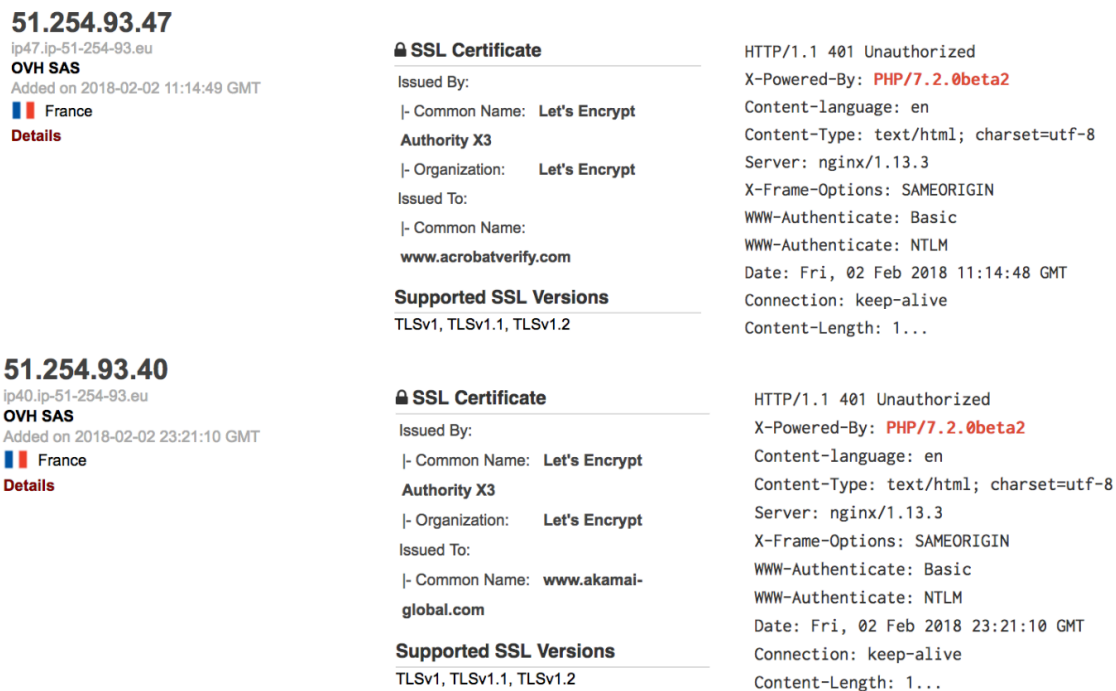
51.254.93.47
ip47.ip-51-254-93.eu
OVH SAS
Added on 2018-02-02 11:14:49 GMT
France
Details

SSL Certificate
Issued By:
|- Common Name: Let's Encrypt Authority X3
|- Organization: Let's Encrypt
Issued To:
|- Common Name: www.acrobatverify.com

Supported SSL Versions
TLSv1, TLSv1.1, TLSv1.2

HTTP/1.1 401 Unauthorized
X-Powered-By: PHP/7.2.0beta2
Content-language: en
Content-Type: text/html; charset=utf-8
Server: nginx/1.13.3
X-Frame-Options: SAMEORIGIN
WWW-Authenticate: Basic
WWW-Authenticate: NTLM
Date: Fri, 02 Feb 2018 11:14:48 GMT
Connection: keep-alive
Content-Length: 1...

51.254.93.40
ip40.ip-51-254-93.eu
OVH SAS
Added on 2018-02-02 23:21:10 GMT
France
Details

SSL Certificate
Issued By:
|- Common Name: Let's Encrypt Authority X3
|- Organization: Let's Encrypt
Issued To:
|- Common Name: www.akamai-global.com

Supported SSL Versions
TLSv1, TLSv1.1, TLSv1.2

HTTP/1.1 401 Unauthorized
X-Powered-By: PHP/7.2.0beta2
Content-language: en
Content-Type: text/html; charset=utf-8
Server: nginx/1.13.3
X-Frame-Options: SAMEORIGIN
WWW-Authenticate: Basic
WWW-Authenticate: NTLM
Date: Fri, 02 Feb 2018 23:21:10 GMT
Connection: keep-alive
Content-Length: 1...